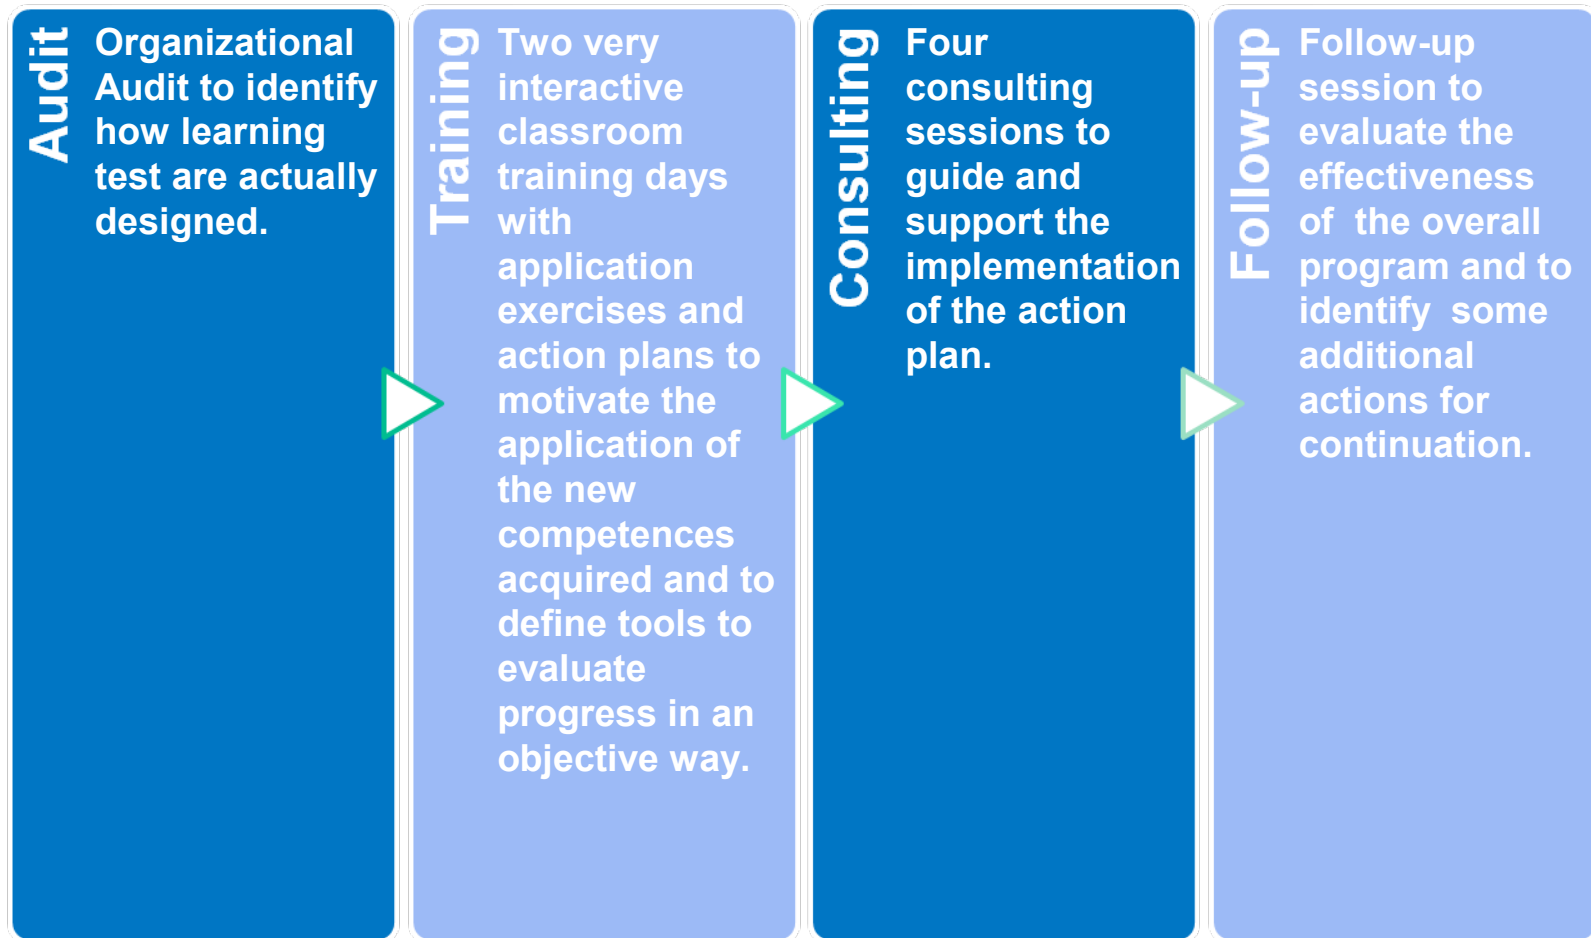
Audit

Organizational Audit to identify how learning test are actually designed.

Training

Two very interactive classroom training days with application exercises and action plans to motivate the application of the new competences acquired and to define tools to evaluate progress in an objective way.

Consulting

Four consulting sessions to guide and support the implementation of the action plan.

Follow-up

Follow-up session to evaluate the effectiveness of the overall program and to identify some additional actions for continuation.